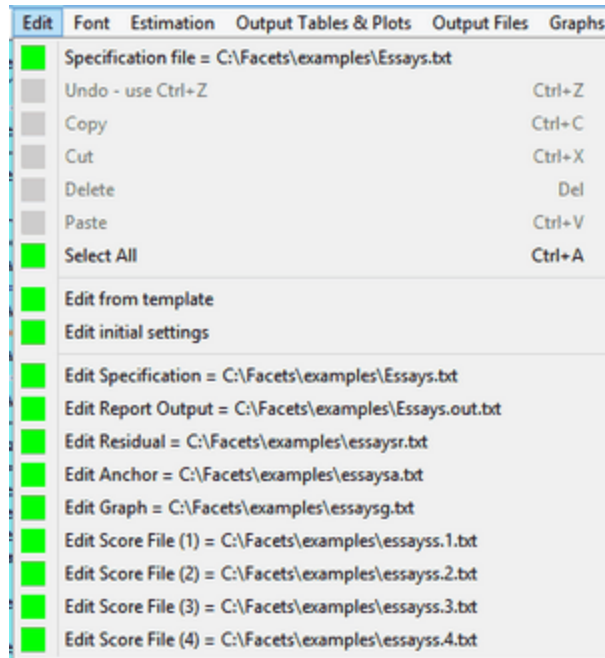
Edit Font Estimation Output Tables & Plots Output Files Graphs

Specification file = C:\Facets\examples\Essays.txt

Undo - use Ctrl+Z Ctrl+Z

Copy Ctrl+C

Cut Ctrl+X

Delete Del

Paste Ctrl+V

Select All Ctrl+A

Edit from template

Edit initial settings

Edit Specification = C:\Facets\examples\Essays.txt

Edit Report Output = C:\Facets\examples\Essays.out.txt

Edit Residual = C:\Facets\examples\essaysr.txt

Edit Anchor = C:\Facets\examples\essaysa.txt

Edit Graph = C:\Facets\examples\essaysg.txt

Edit Score File (1) = C:\Facets\examples\essayss.1.txt

Edit Score File (2) = C:\Facets\examples\essayss.2.txt

Edit Score File (3) = C:\Facets\examples\essayss.3.txt

Edit Score File (4) = C:\Facets\examples\essayss.4.txt